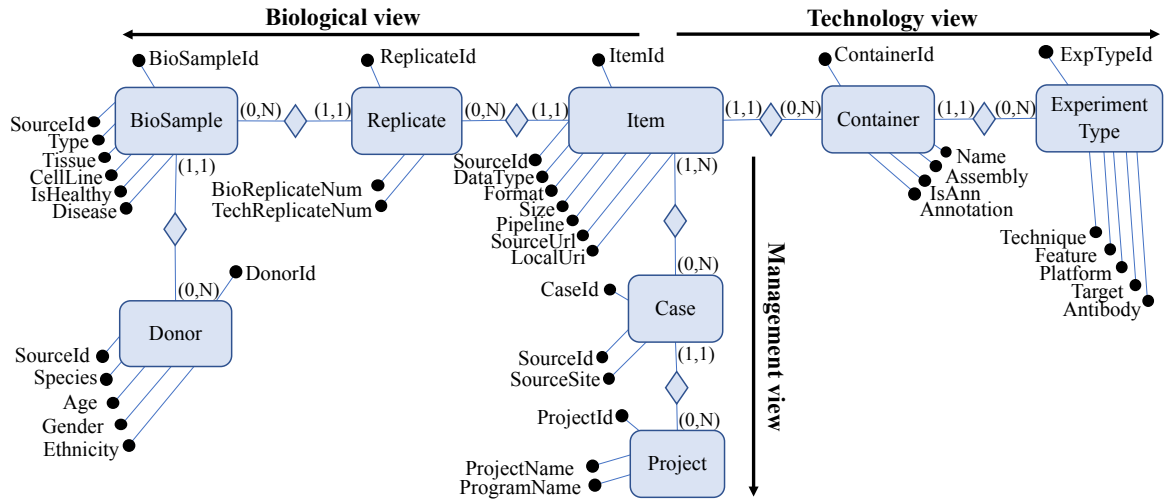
Biological view

Technology view

BioSampleId
ReplicateId
ItemId
ContainerId
ExpTypeId

SourceId
Type
Tissue
CellLine
IsHealthy
Disease

BioSample
(0,N)
(1,1)
Replicate
(0,N)
(1,1)
Item
(1,1)
(0,N)
Container
(1,1)
(0,N)
Experiment Type

(1,1)

BioReplicateNum
TechReplicateNum

SourceId
DataType
Format
Size
Pipeline
SourceUrl
LocalUri

(1,N)

Name
Assembly
IsAnn
Annotation

Technique
Feature
Platform
Target
Antibody

Management view

DonorId
(0,N)
Donor

SourceId
Species
Age
Gender
Ethnicity

(0,N)
CaseId
Case

SourceId
SourceSite

(1,1)

ProjectId
(0,N)
Project

ProjectName
ProgramName